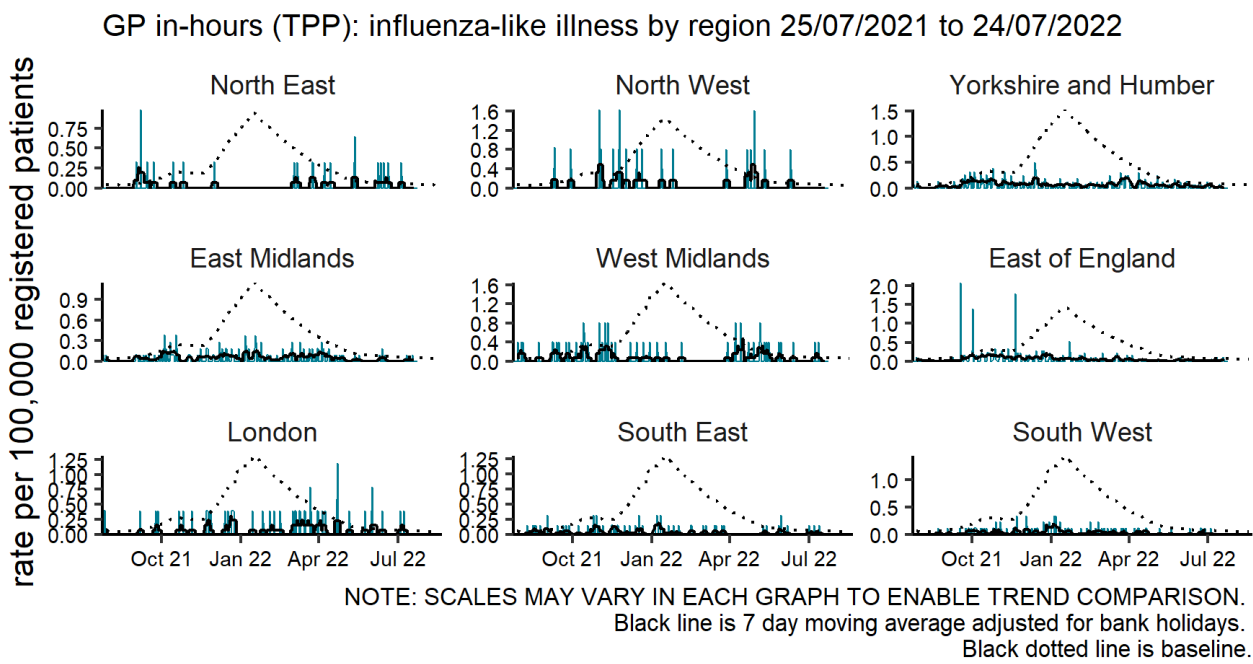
GP in-hours (TPP): influenza-like illness by region 25/07/2021 to 24/07/2022

rate per 100,000 registered patients

North East
0.75
0.50
0.25
0.00

North West
1.6
1.2
0.8
0.4
0.0

Yorkshire and Humber
1.5
1.0
0.5
0.0

East Midlands
0.9
0.6
0.3
0.0

West Midlands
1.6
1.2
0.8
0.4
0.0

East of England
2.0
1.5
1.0
0.5
0.0

London
1.25
1.00
0.75
0.50
0.25
0.00
Oct 21
Jan 22
Apr 22
Jul 22

South East
1.25
1.00
0.75
0.50
0.25
0.00
Oct 21
Jan 22
Apr 22
Jul 22

South West
1.0
0.5
0.0
Oct 21
Jan 22
Apr 22
Jul 22

NOTE: SCALES MAY VARY IN EACH GRAPH TO ENABLE TREND COMPARISON.
Black line is 7 day moving average adjusted for bank holidays.
Black dotted line is baseline.